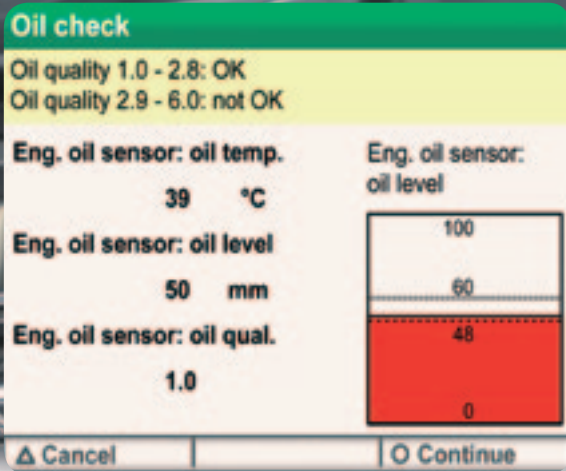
Oil check

Oil quality 1.0 - 2.8: OK
Oil quality 2.9 - 6.0: not OK

Eng. oil sensor: oil temp.

39 °C

Eng. oil sensor: oil level

50 mm

Eng. oil sensor: oil qual.

1.0

Eng. oil sensor: oil level

100

60

48

0

Δ Cancel

O Continue